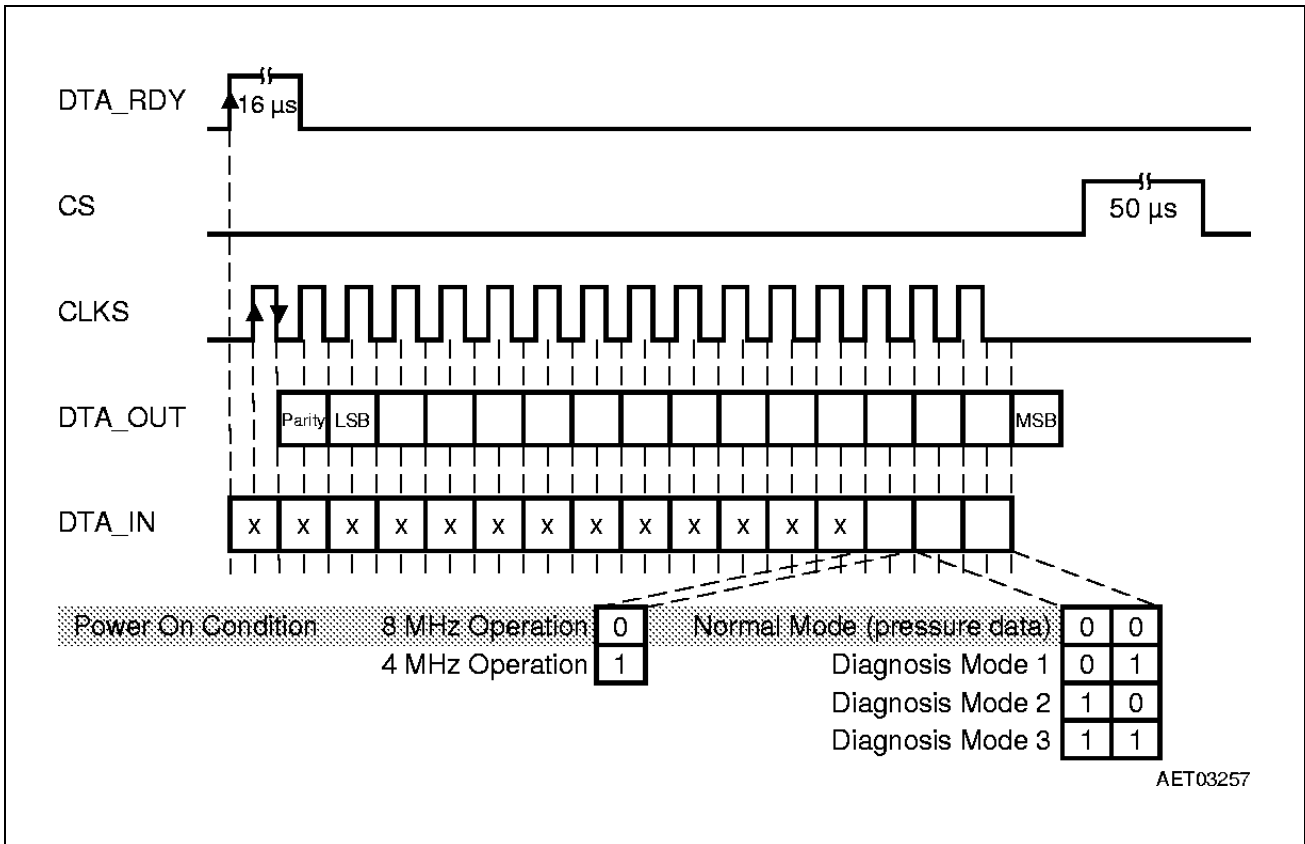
DTA_RDY
16 µs

CS
50 µs

CLKS

DTA_OUT
Parity LSB MSB

DTA_IN
x x x x x x x x x x x x x

Power On Condition 8 MHz Operation 0
4 MHz Operation 1

Normal Mode (pressure data) 0 0
Diagnosis Mode 1 0 1
Diagnosis Mode 2 1 0
Diagnosis Mode 3 1 1

AET03257